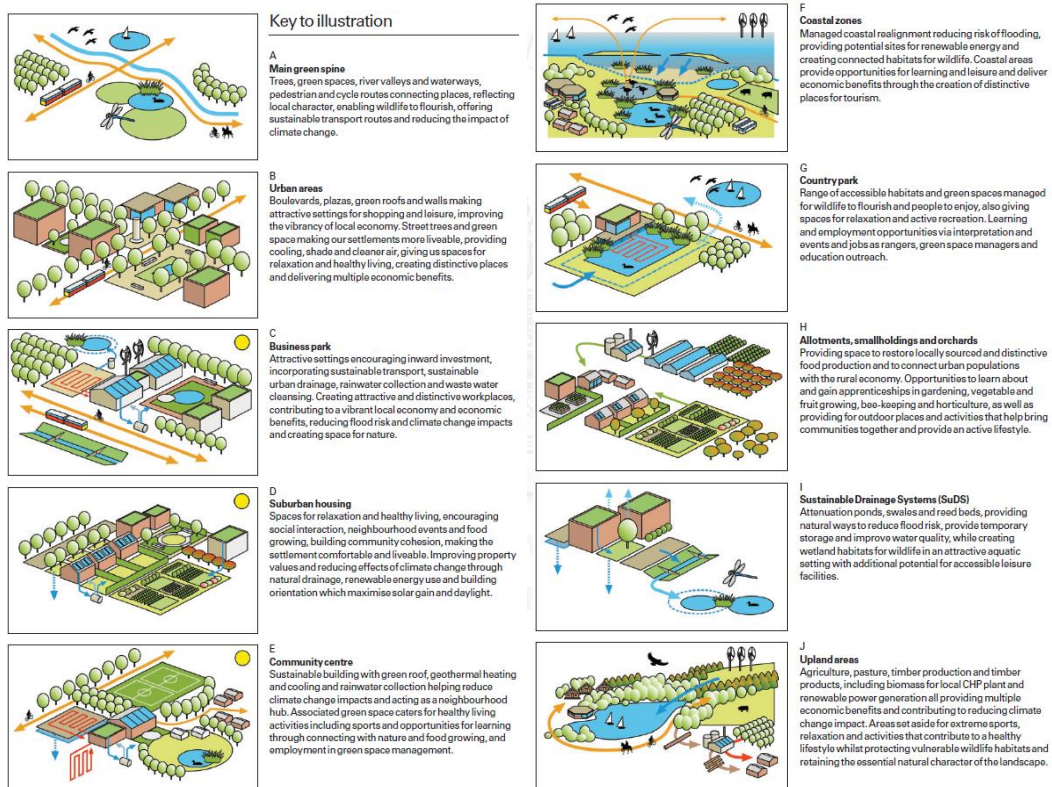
Key to illustration

A
Main green spine
Trees, green spaces, river valleys and waterways, pedestrian and cycle routes connecting places, reflecting local character, enabling wildlife to flourish, offering sustainable transport routes and reducing the impact of climate change.

B
Urban areas
Boulevards, plazas, green roofs and walls making attractive settings for shopping and leisure, improving the vibrancy of local economy. Street trees and green space making our settlements more liveable, providing cooling, shade and cleaner air, giving us spaces for relaxation and healthy living, creating distinctive places and delivering multiple economic benefits.

C
Business park
Attractive settings encouraging inward investment, incorporating sustainable transport, sustainable urban drainage, rainwater collection and waste water cleansing. Creating attractive and distinctive workplaces, contributing to a vibrant local economy and economic benefits, reducing flood risk and climate change impacts and creating space for nature.

D
Suburban housing
Spaces for relaxation and healthy living, encouraging social interaction, neighbourhood events and food growing, building community cohesion, making the settlement comfortable and liveable. Improving property values and reducing effects of climate change through natural drainage, renewable energy use and building orientation which maximise solar gain and daylight.

E
Community centre
Sustainable building with green roof, geothermal heating and cooling and rainwater collection helping reduce climate change impacts and acting as a neighbourhood hub. Associated green space caters for healthy living activities including sports and opportunities for learning through connecting with nature and food growing, and employment in green space management.

F
Coastal zones
Managed coastal realignment reducing risk of flooding, providing potential sites for renewable energy and creating connected habitats for wildlife. Coastal areas provide opportunities for learning and leisure and deliver economic benefits through the creation of distinctive places for tourism.

G
Country park
Range of accessible habitats and green spaces managed for wildlife to flourish and people to enjoy, also giving spaces for relaxation and active recreation. Learning and employment opportunities via interpretation and events and jobs as rangers, green space managers and education outreach.

H
Allotments, smallholdings and orchards
Providing space to restore locally sourced and distinctive food production and to connect urban populations with the rural economy. Opportunities to learn about and gain apprenticeships in gardening, vegetable and fruit growing, bee-keeping and horticulture, as well as providing for outdoor places and activities that help bring communities together and provide an active lifestyle.

I
Sustainable Drainage Systems (SuDS)
Attenuation ponds, swales and reed beds, providing natural ways to reduce flood risk, provide temporary storage and improve water quality, while creating wetland habitats for wildlife in an attractive aquatic setting with additional potential for accessible leisure facilities.

J
Upland areas
Agriculture, pasture, timber production and timber products, including biomass for local CHP plant and renewable power generation all providing multiple economic benefits and contributing to reducing climate change impact. Areas set aside for extreme sports, relaxation and activities that contribute to a healthy lifestyle whilst protecting vulnerable wildlife habitats and retaining the essential natural character of the landscape.